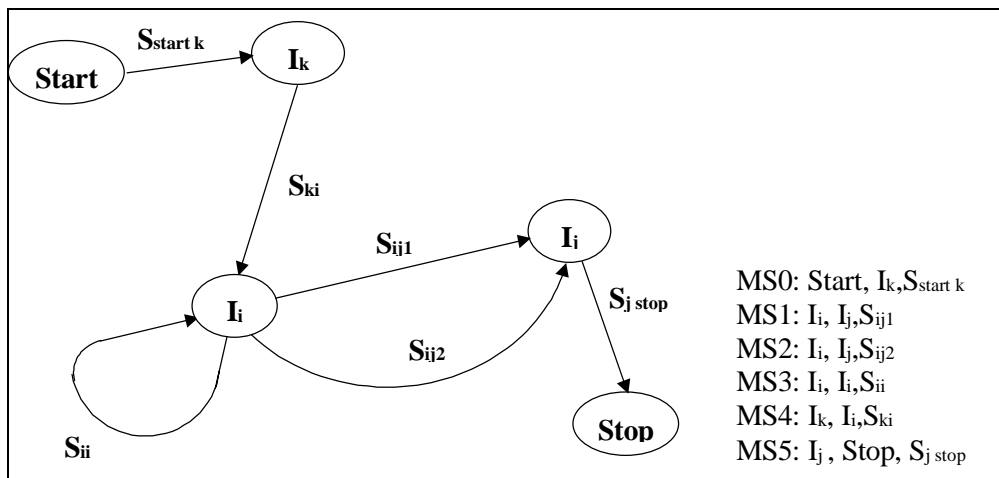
$S_{start\ k}$

Start

$I_k$

$S_{ki}$

$S_{ij1}$

$I_j$

$I_i$

$S_{j\ stop}$

$S_{ij2}$

$S_{ii}$

Stop

MS0: Start, $I_k$,$S_{start\ k}$
MS1: $I_i$, $I_j$,$S_{ij1}$
MS2: $I_i$, $I_j$,$S_{ij2}$
MS3: $I_i$, $I_i$,$S_{ii}$
MS4: $I_k$, $I_i$,$S_{ki}$
MS5: $I_j$ , Stop, $S_{j\ stop}$